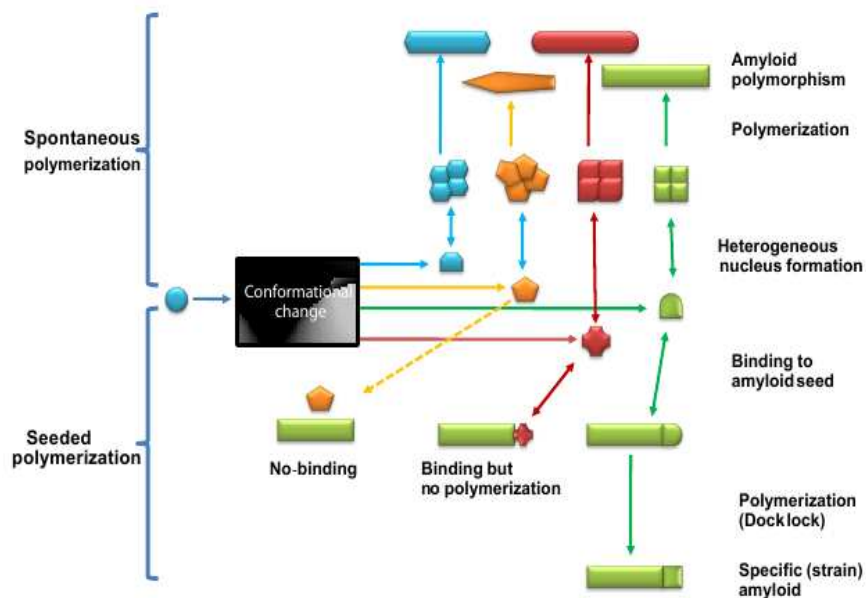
Spontaneous polymerization

Seeded polymerization

Conformational change

Amyloid polymorphism

Polymerization

Heterogeneous nucleus formation

Binding to amyloid seed

No-binding

Binding but no polymerization

Polymerization (Dock lock)

Specific (strain) amyloid